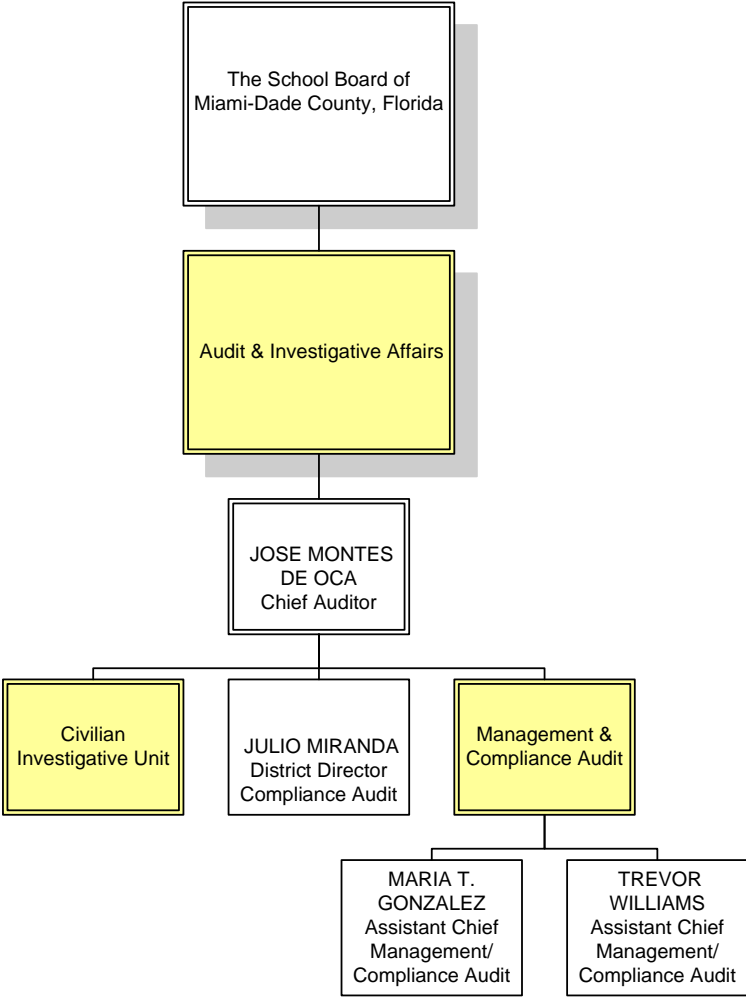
The School Board of Miami-Dade County, Florida

Audit & Investigative Affairs

JOSE MONTES DE OCA
Chief Auditor

Civilian Investigative Unit

JULIO MIRANDA
District Director
Compliance Audit

Management & Compliance Audit

MARIA T. GONZALEZ
Assistant Chief
Management/
Compliance Audit

TREVOR WILLIAMS
Assistant Chief
Management/
Compliance Audit